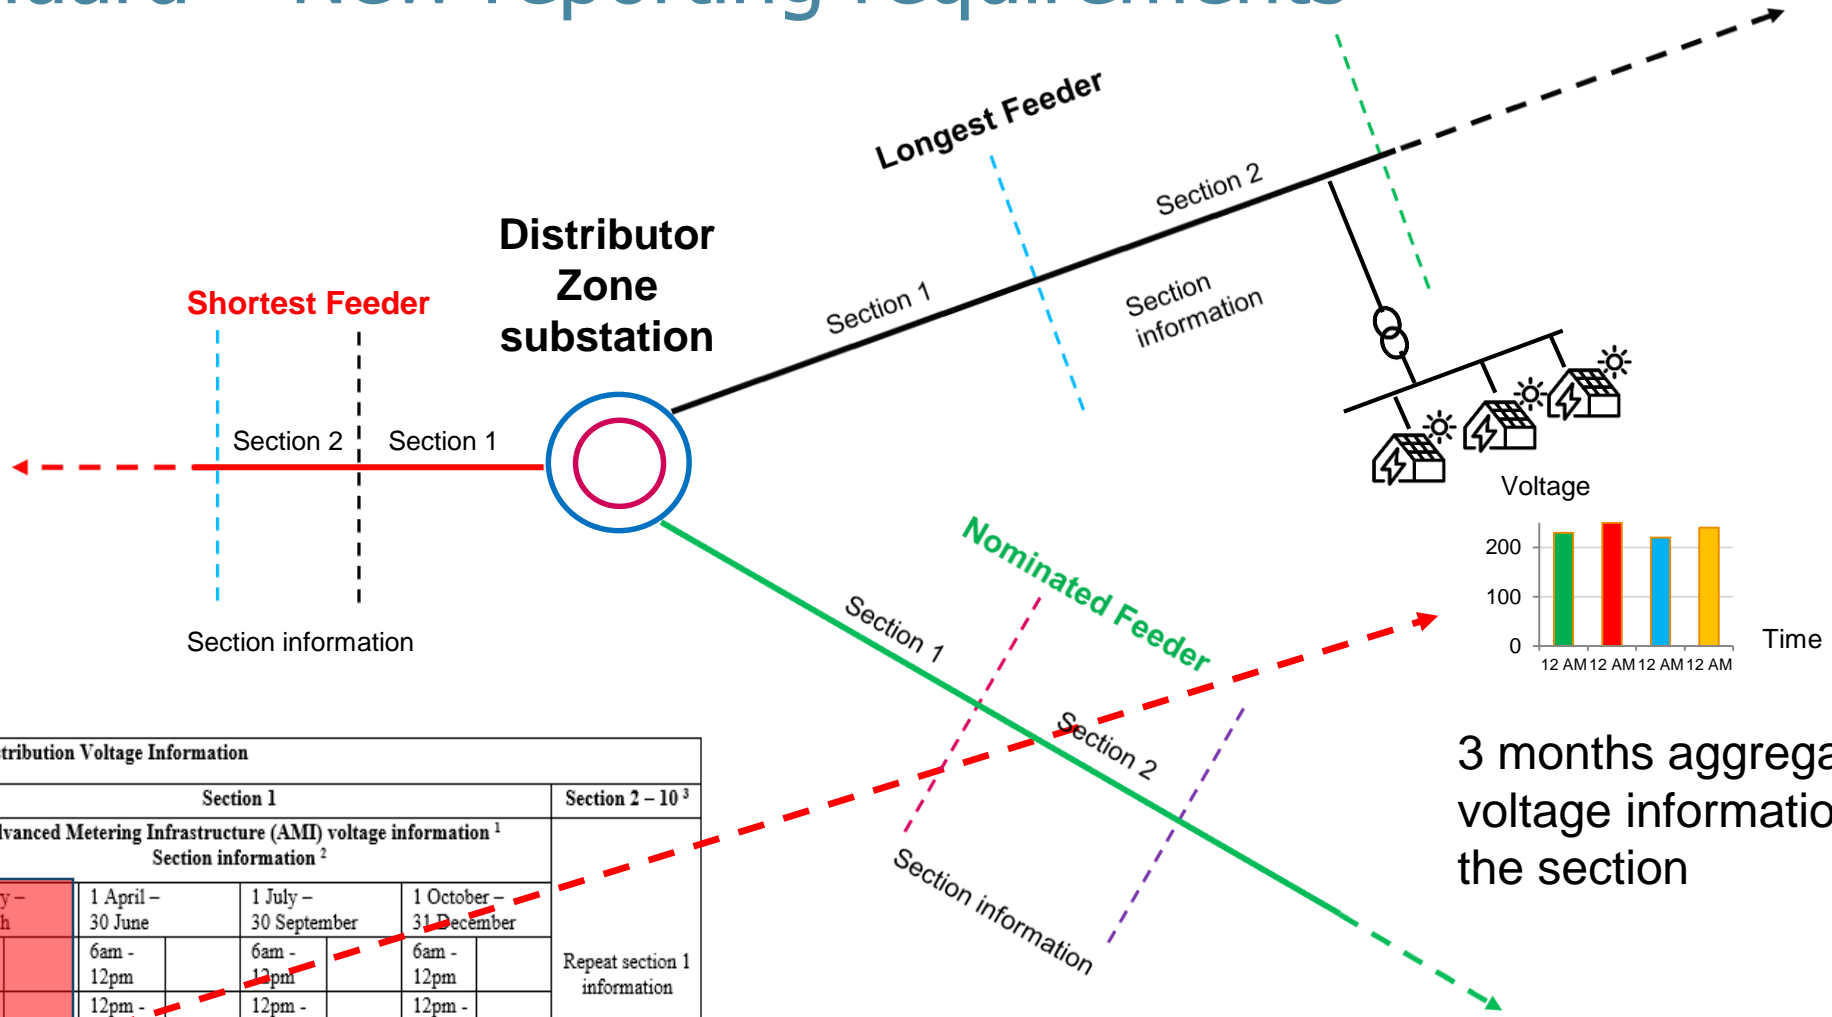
Longest Feeder

Section 2

Section 1

Section information

Distributor Zone substation

Shortest Feeder

Section 2

Section 1

Section information

Voltage

200

100

0

12 AM 12 AM 12 AM 12 AM

Time

Nominated Feeder

Section 1

Section 2

Section information

3 months aggrega voltage informatio the section

| tribution Voltage Information | | | | | | | |
|---|---|---|---|---|---|---|---|
| Section 1 | | | | | | | Section 2 – 10 $^3$ |
| lvanced Metering Infrastructure (AMI) voltage information $^1$ Section information $^2$ | | | | | | | Repeat section 1 information |
| y – h | 1 April – 30 June | | 1 July – 30 September | | 1 October – 31 December | | |
| | 6am - 12pm | | 6am - 12pm | | 6am - 12pm | | |
| | 12pm - | | 12pm - | | 12pm - | | |